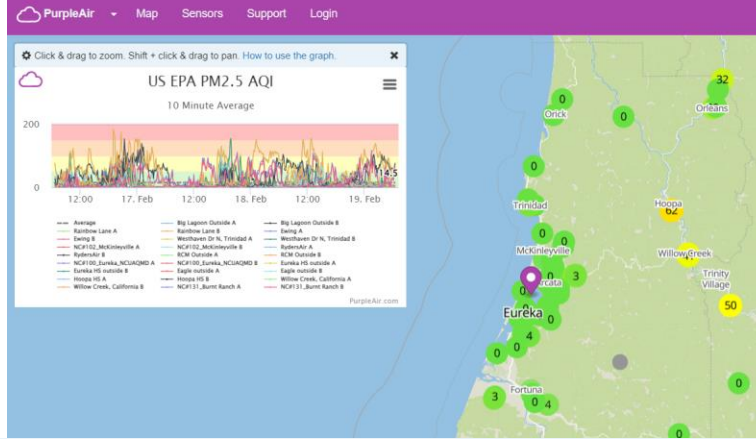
PurpleAir Map Sensors Support Login

Click & drag to zoom. Shift + click & drag to pan. How to use the graph.

US EPA PM2.5 AQI

10 Minute Average

200

0

12:00 17. Feb 12:00 18. Feb 12:00 19. Feb

14.5

Average
Rainbow Lane A
Ewing B
NC#102_McKinleyville A
RydersAir B
NC#100_Eureka_NCUAQMD A
Eureka HS outside B
Hoopa HS A
Willow Creek, California B
Big Lagoon Outside A
Rainbow Lane B
Westhaven Dr N, Trinidad A
NC#102_McKinleyville B
RCM Outside A
NC#100_Eureka_NCUAQMD B
Eagle outside A
Hoopa HS B
NC#131_Burnt Ranch A
Big Lagoon Outside B
Ewing A
Westhaven Dr N, Trinidad B
RydersAir A
RCM Outside B
Eureka HS outside A
Eagle outside B
Willow Creek, California A
NC#131_Burnt Ranch B

PurpleAir.com

32
Orleans
0
Orick
0
0
Trinidad
Hoopa
62
0
McKinleyville
0
Willow Creek
Trinity Village
3
50
Arcata
0
Eureka
0
4
0
0
0
0
Fortuna
3
0
4
0
0